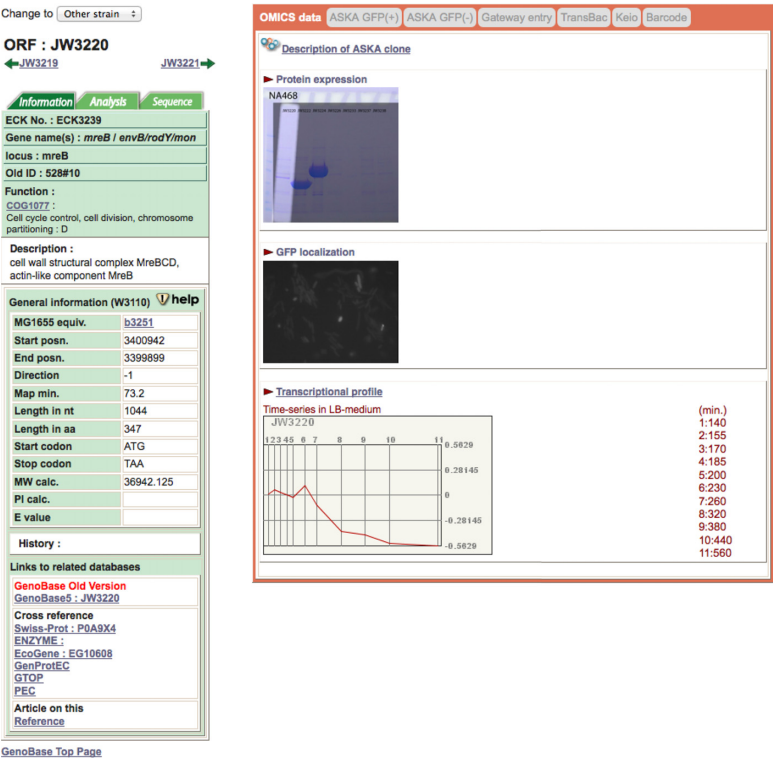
Change to Other strain

ORF : JW3220

JW3219 JW3221

Information Analysis Sequence

ECK No. : ECK3239

Gene name(s) : mreB / envB/rodY/mon

locus : mreB

Old ID : 528#10

Function :
COG1077 :
Cell cycle control, cell division, chromosome partitioning : D

Description :
cell wall structural complex MreBCD, actin-like component MreB

General information (W3110) help

| | |
|---|---|
| MG1655 equiv. | b3251 |
| Start posn. | 3400942 |
| End posn. | 3399899 |
| Direction | -1 |
| Map min. | 73.2 |
| Length in nt | 1044 |
| Length in aa | 347 |
| Start codon | ATG |
| Stop codon | TAA |
| MW calc. | 36942.125 |
| PI calc. | |
| E value | |

History :

Links to related databases

GenoBase Old Version
GenoBase5 : JW3220

Cross reference
Swiss-Prot : P0A9X4
ENZYME :
EcoGene : EG10608
GenProtEC
GTOP
PEC

Article on this
Reference

GenoBase Top Page

OMICS data ASKA GFP(+) ASKA GFP(-) Gateway entry TransBac Keio Barcode

Description of ASKA clone

Protein expression

NA468

GFP localization

Transcriptional profile

Time-series in LB-medium

JW3220

1 2 3 4 5 6 7 8 9 10 11

0.5029
0.28145
0
-0.28145
-0.5029

(min.)
1:140
2:155
3:170
4:185
5:200
6:230
7:260
8:320
9:380
10:440
11:560